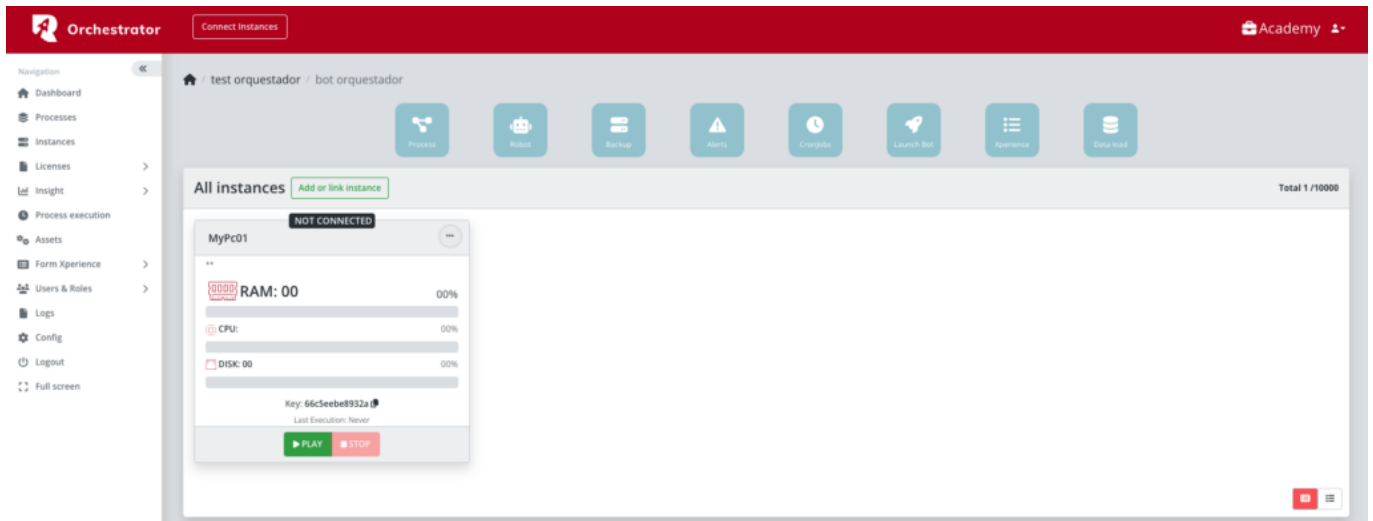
Orchestrator

Connect Instances

Academy

Navigation

«

Dashboard

Processes

Instances

Licenses >

Insight >

Process execution

Assets

Form Xperience >

Users & Roles >

Logs

Config

Logout

Full screen

test orquestador / bot orquestador

Process

Robot

Backup

Alerts

Cronjobs

Launch Bot

Xperience

Data load

All instances

Add or link instance

Total 1 /10000

NOT CONNECTED

MyPc01

RAM: 00

00%

CPU:

00%

DISK: 00

00%

Key: 66c5eebe8932a

Last Execution: Never

▶ PLAY

■ STOP